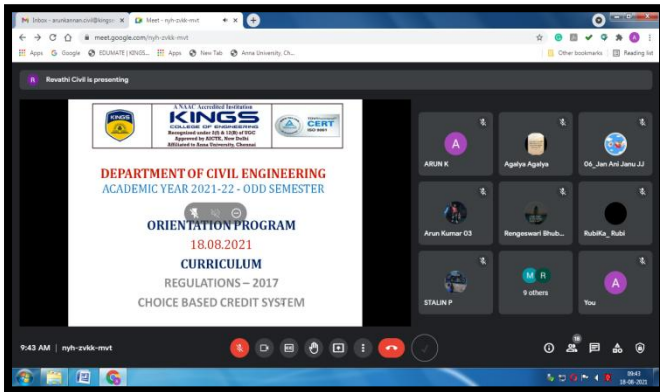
M Inbox - arunkannan.civil@kingsc ×
Meet - nyh-zvkk-mvt ×
+
meet.google.com/nyh-zvkk-mvt
Apps Google EDUMATE | KINGS... Apps New Tab Anna University, Ch...
Other bookmarks Reading list
R Revathi Civil is presenting

A NAAC Accredited Institution
KINGS
COLLEGE OF ENGINEERING
Recognised under 2(f) & 12(B) of UGC
Approved by AICTE, New Delhi
Affiliated to Anna University, Chennai
CERT
ISO 9001

DEPARTMENT OF CIVIL ENGINEERING
ACADEMIC YEAR 2021-22 - ODD SEMESTER

ORIENTATION PROGRAM
18.08.2021
CURRICULUM
REGULATIONS – 2017
CHOICE BASED CREDIT SYSTEM

A
ARUN K
Agalya Agalya
06_Jan Ani Janu JJ
Arun Kumar 03
Rengeswari Bhub...
RubiKa_ Rubi
STALIN P
M R
9 others
A
You

9:43 AM | nyh-zvkk-mvt
16
09:43
18-08-2021